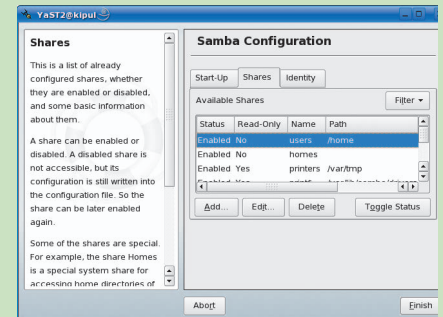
YaST2@kipul

Shares

This is a list of already configured shares, whether they are enabled or disabled, and some basic information about them.

A share can be enabled or disabled. A disabled share is not accessible, but its configuration is still written into the configuration file. So the share can be later enabled again.

Some of the shares are special. For example, the share Homes is a special system share for accessing home directories of

Samba Configuration

Start-Up | Shares | Identity

Available Shares

Filter

| Status | Read-Only | Name | Path |
|---|---|---|---|
| Enabled | No | users | /home |
| Enabled | No | homes | |
| Enabled | Yes | printers | /var/tmp |
| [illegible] | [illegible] | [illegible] | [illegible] |

Add... | Edit... | Delete | Toggle Status

Abort | Finish